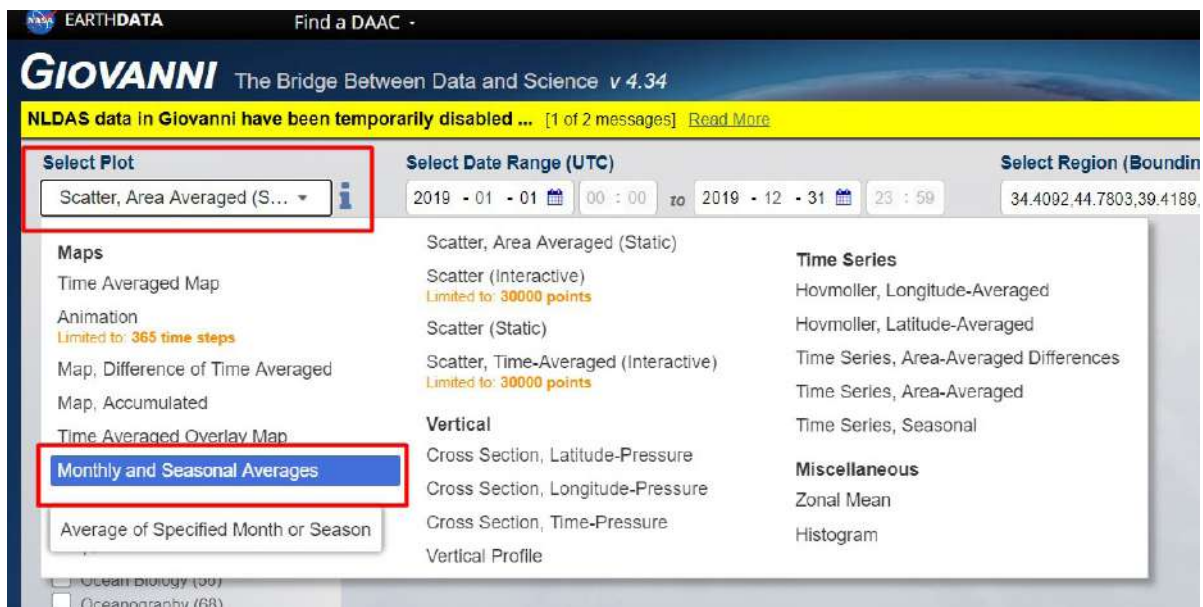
NASA EARTHDATA Find a DAAC ▾

GIOVANNI The Bridge Between Data and Science v 4.34

NLDAS data in Giovanni have been temporarily disabled ... [1 of 2 messages] Read More

Select Plot

Scatter, Area Averaged (S... ▾

Select Date Range (UTC)

2019 - 01 - 01 00 : 00 to 2019 - 12 - 31 23 : 59

Select Region (Boundin

34.4092,44.7803,39.4189,

Maps

Time Averaged Map

Animation
Limited to: 365 time steps

Map, Difference of Time Averaged

Map, Accumulated

Time Averaged Overlay Map

Monthly and Seasonal Averages

Average of Specified Month or Season

Scatter, Area Averaged (Static)

Scatter (Interactive)
Limited to: 30000 points

Scatter (Static)

Scatter, Time-Averaged (Interactive)
Limited to: 30000 points

Vertical

Cross Section, Latitude-Pressure

Cross Section, Longitude-Pressure

Cross Section, Time-Pressure

Vertical Profile

Time Series

Hovmoller, Longitude-Averaged

Hovmoller, Latitude-Averaged

Time Series, Area-Averaged Differences

Time Series, Area-Averaged

Time Series, Seasonal

Miscellaneous

Zonal Mean

Histogram

Ocean Biology (56)

Oceanography (68)